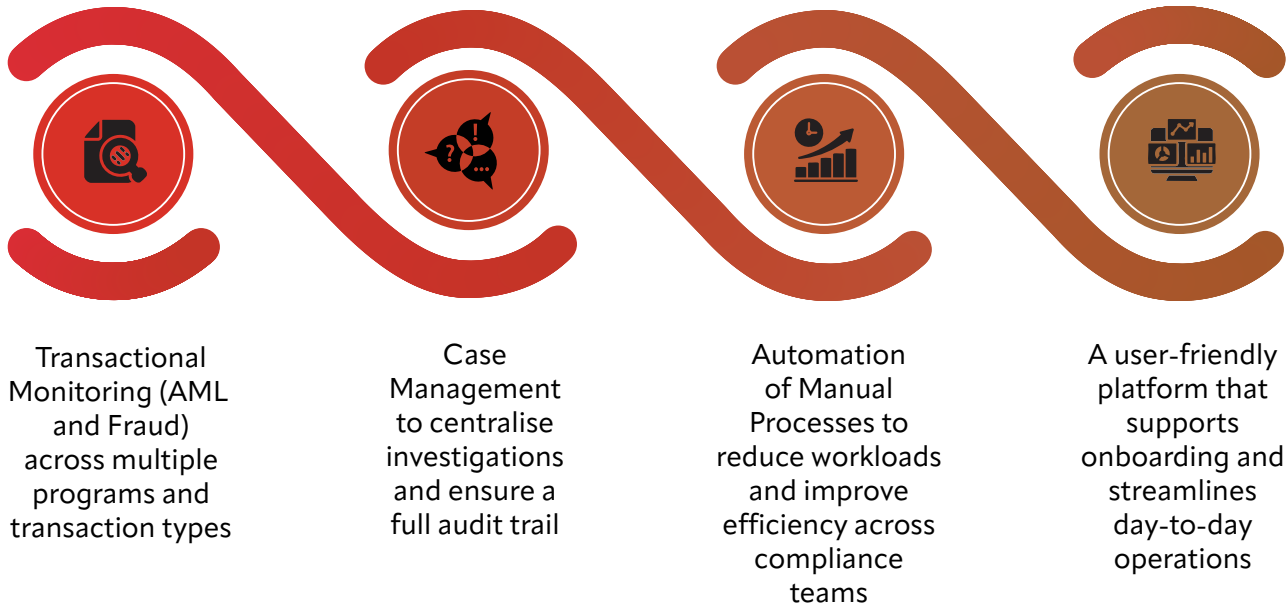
Transactional Monitoring (AML and Fraud) across multiple programs and transaction types

Case Management to centralise investigations and ensure a full audit trail

Automation of Manual Processes to reduce workloads and improve efficiency across compliance teams

A user-friendly platform that supports onboarding and streamlines day-to-day operations